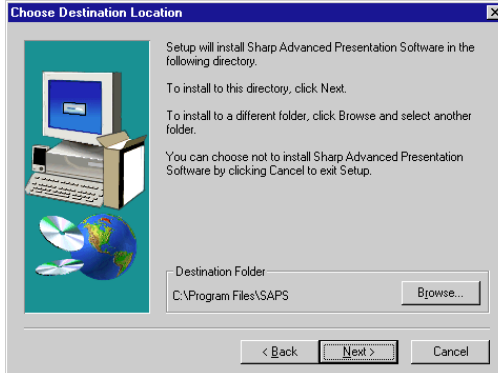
Choose Destination Location

Setup will install Sharp Advanced Presentation Software in the following directory.

To install to this directory, click Next.

To install to a different folder, click Browse and select another folder.

You can choose not to install Sharp Advanced Presentation Software by clicking Cancel to exit Setup.

Destination Folder

C:\Program Files\SAPS

Browse...

< Back

Next >

Cancel